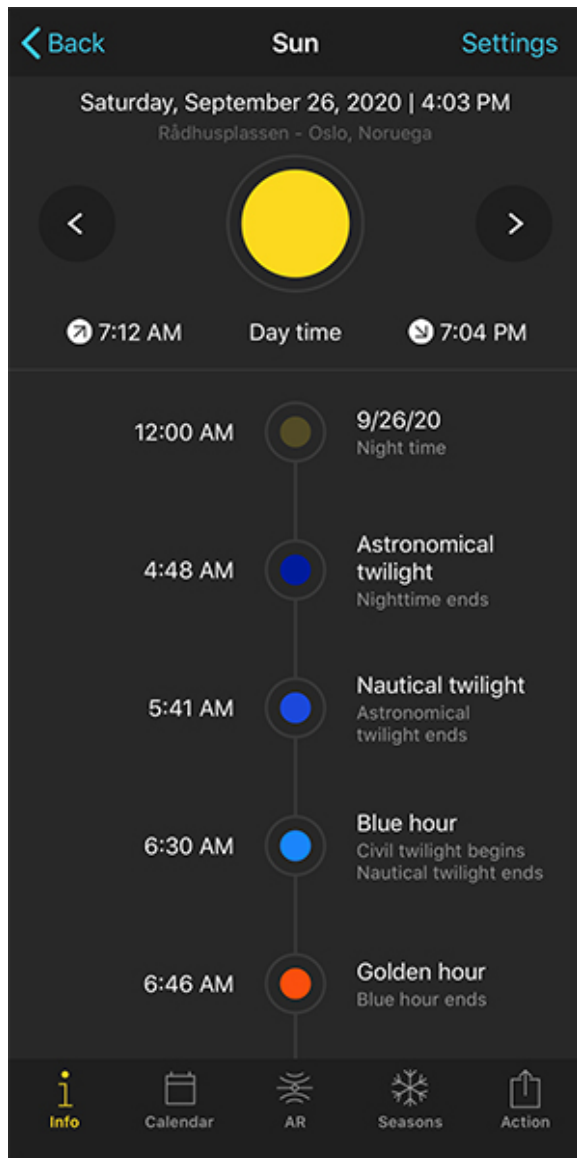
Back
Sun
Settings

Saturday, September 26, 2020 | 4:03 PM
Rådhusplassen - Oslo, Noruega

<
>

7:12 AM
Day time
7:04 PM

12:00 AM
9/26/20
Night time

4:48 AM
Astronomical twilight
Nighttime ends

5:41 AM
Nautical twilight
Astronomical twilight ends

6:30 AM
Blue hour
Civil twilight begins
Nautical twilight ends

6:46 AM
Golden hour
Blue hour ends

Info
Calendar
AR
Seasons
Action